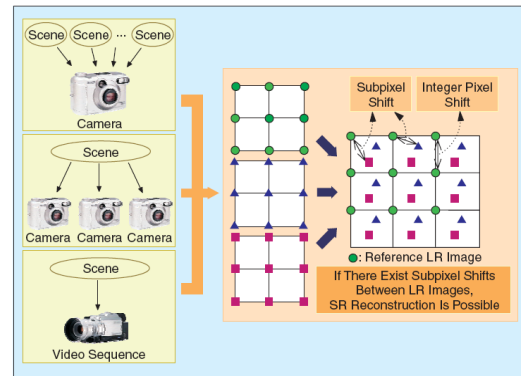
Scene
Scene
···
Scene
Camera

Scene
Camera
Camera
Camera

Scene
Video Sequence

Subpixel Shift
Integer Pixel Shift

: Reference LR Image

If There Exist Subpixel Shifts Between LR Images, SR Reconstruction Is Possible